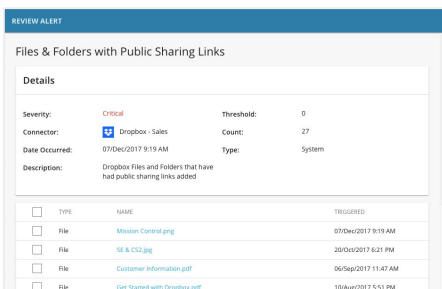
REVIEW ALERT

Files & Folders with Public Sharing Links

Details

Severity: Critical
Threshold: 0
Connector: Dropbox - Sales
Count: 27
Date Occurred: 07/Dec/2017 9:19 AM
Type: System
Description: Dropbox Files and Folders that have had public sharing links added

| | TYPE | NAME | TRIGGERED |
|---|---|---|---|
| | File | Mission Control.png | 07/Dec/2017 9:19 AM |
| | File | SE & CS2.jpg | 20/Oct/2017 6:21 PM |
| | File | Customer Information.pdf | 06/Sep/2017 11:47 AM |
| | File | Get Started with Dropbox.pdf | 10/Aug/2017 5:51 PM |